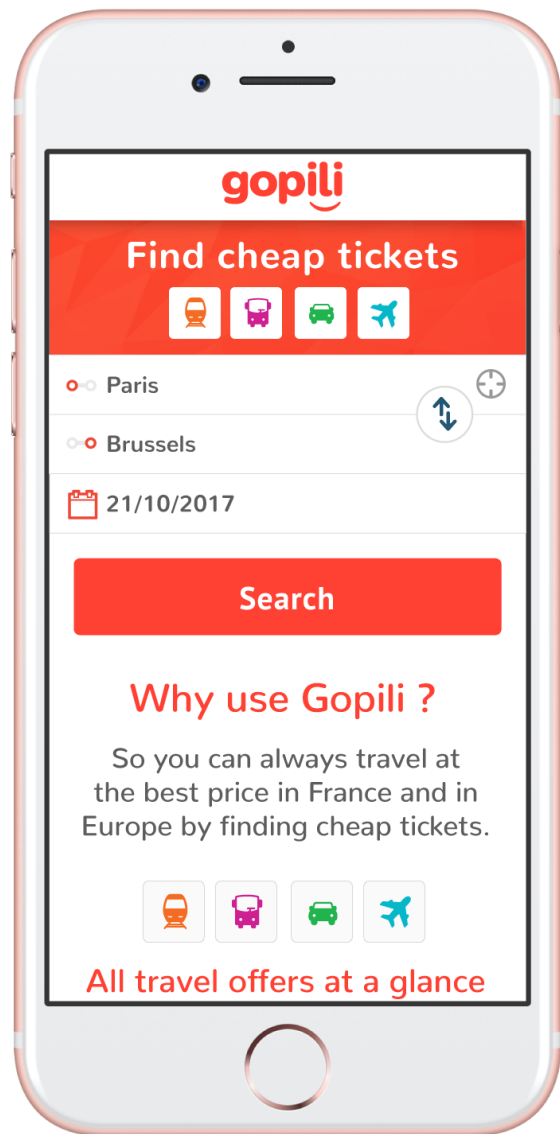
gopili

Find cheap tickets

Paris

Brussels

21/10/2017

Search

Why use Gopili ?

So you can always travel at the best price in France and in Europe by finding cheap tickets.

All travel offers at a glance